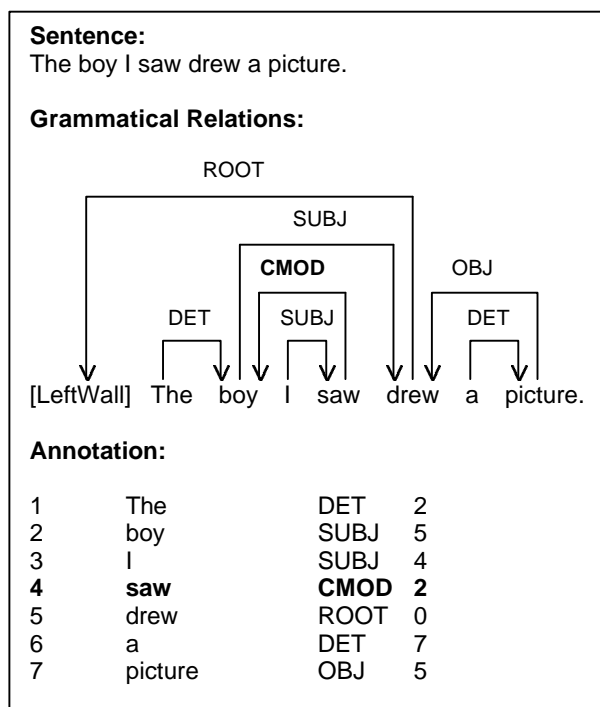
**Sentence:**
The boy I saw drew a picture.

**Grammatical Relations:**

ROOT
SUBJ
**CMOD**
OBJ
DET
SUBJ
DET

[LeftWall] The boy I saw drew a picture.

**Annotation:**

| | | | |
|---|---|---|---|
| 1 | The | DET | 2 |
| 2 | boy | SUBJ | 5 |
| 3 | I | SUBJ | 4 |
| **4** | **saw** | **CMOD** | **2** |
| 5 | drew | ROOT | 0 |
| 6 | a | DET | 7 |
| 7 | picture | OBJ | 5 |